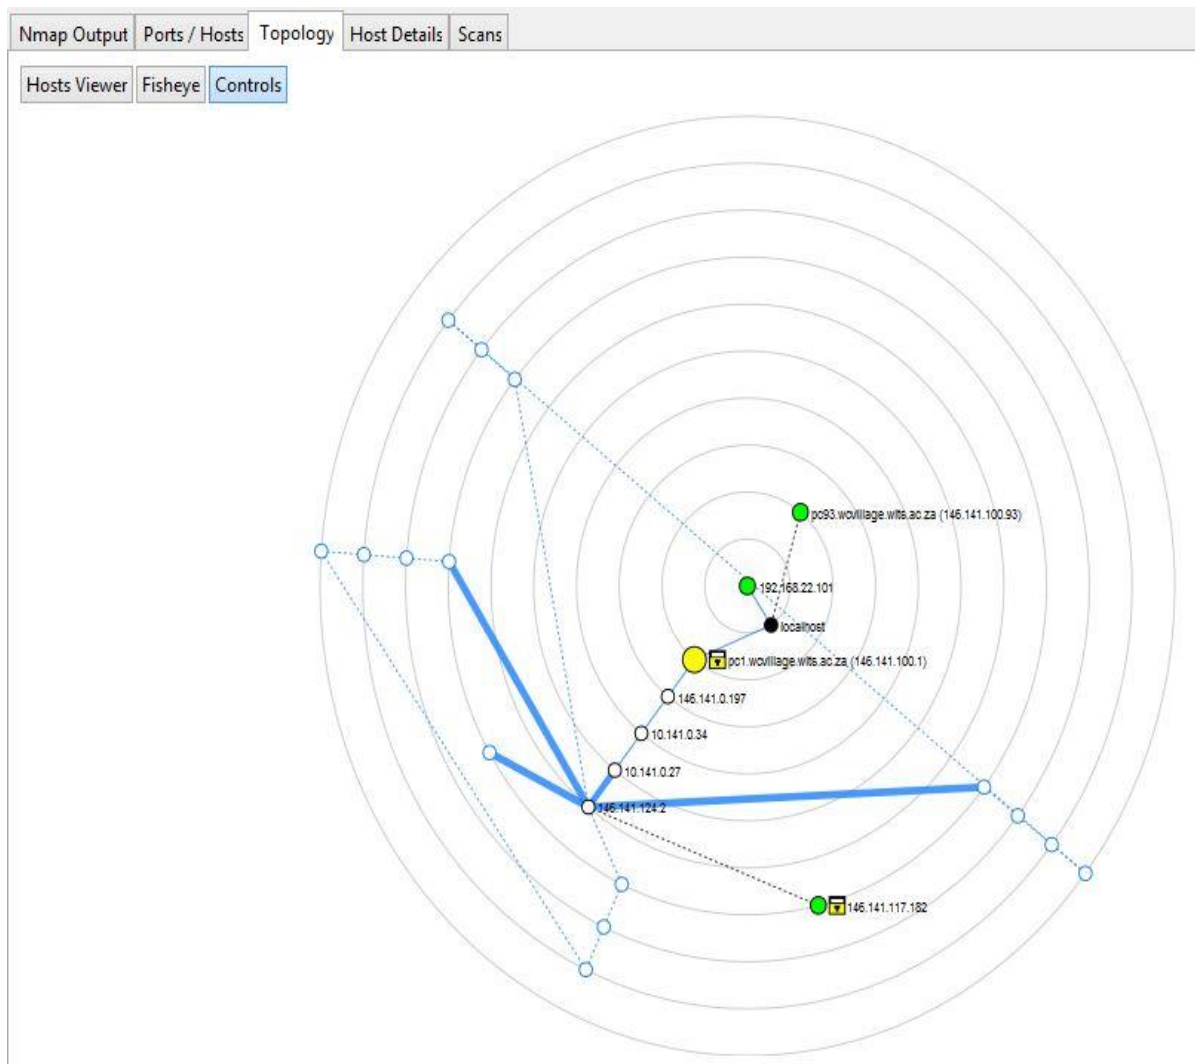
Nmap Output Ports / Hosts Topology Host Details Scans

Hosts Viewer Fisheye Controls

pc93.wcvillage.wits.ac.za (146.141.100.93)

192.168.22.101

localhost

pc1.wcvillage.wits.ac.za (146.141.100.1)

146.141.0.197

10.141.0.34

10.141.0.27

146.141.124.2

146.141.117.182